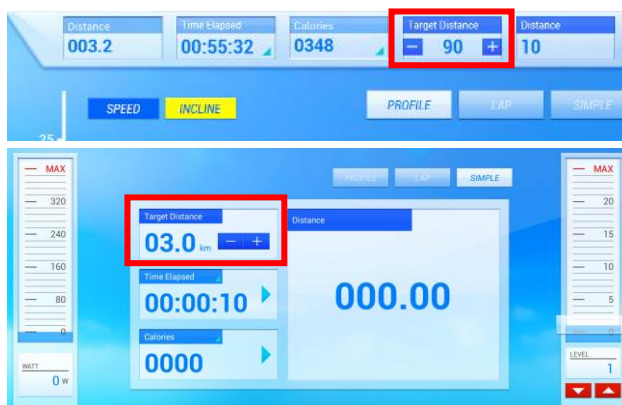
Distance
003.2

Time Elapsed
00:55:32

Calories
0348

Target Distance
− 90 +

Distance
10

SPEED INCLINE

PROFILE LAP SIMPLE

25

MAX
320
240
160
80
0

WATT
0 W

PROFILE LAP SIMPLE

Target Distance
03.0 km − +

Time Elapsed
00:00:10

Calories
0000

Distance
000.00

MAX
20
15
10
5
0

LEVEL
1